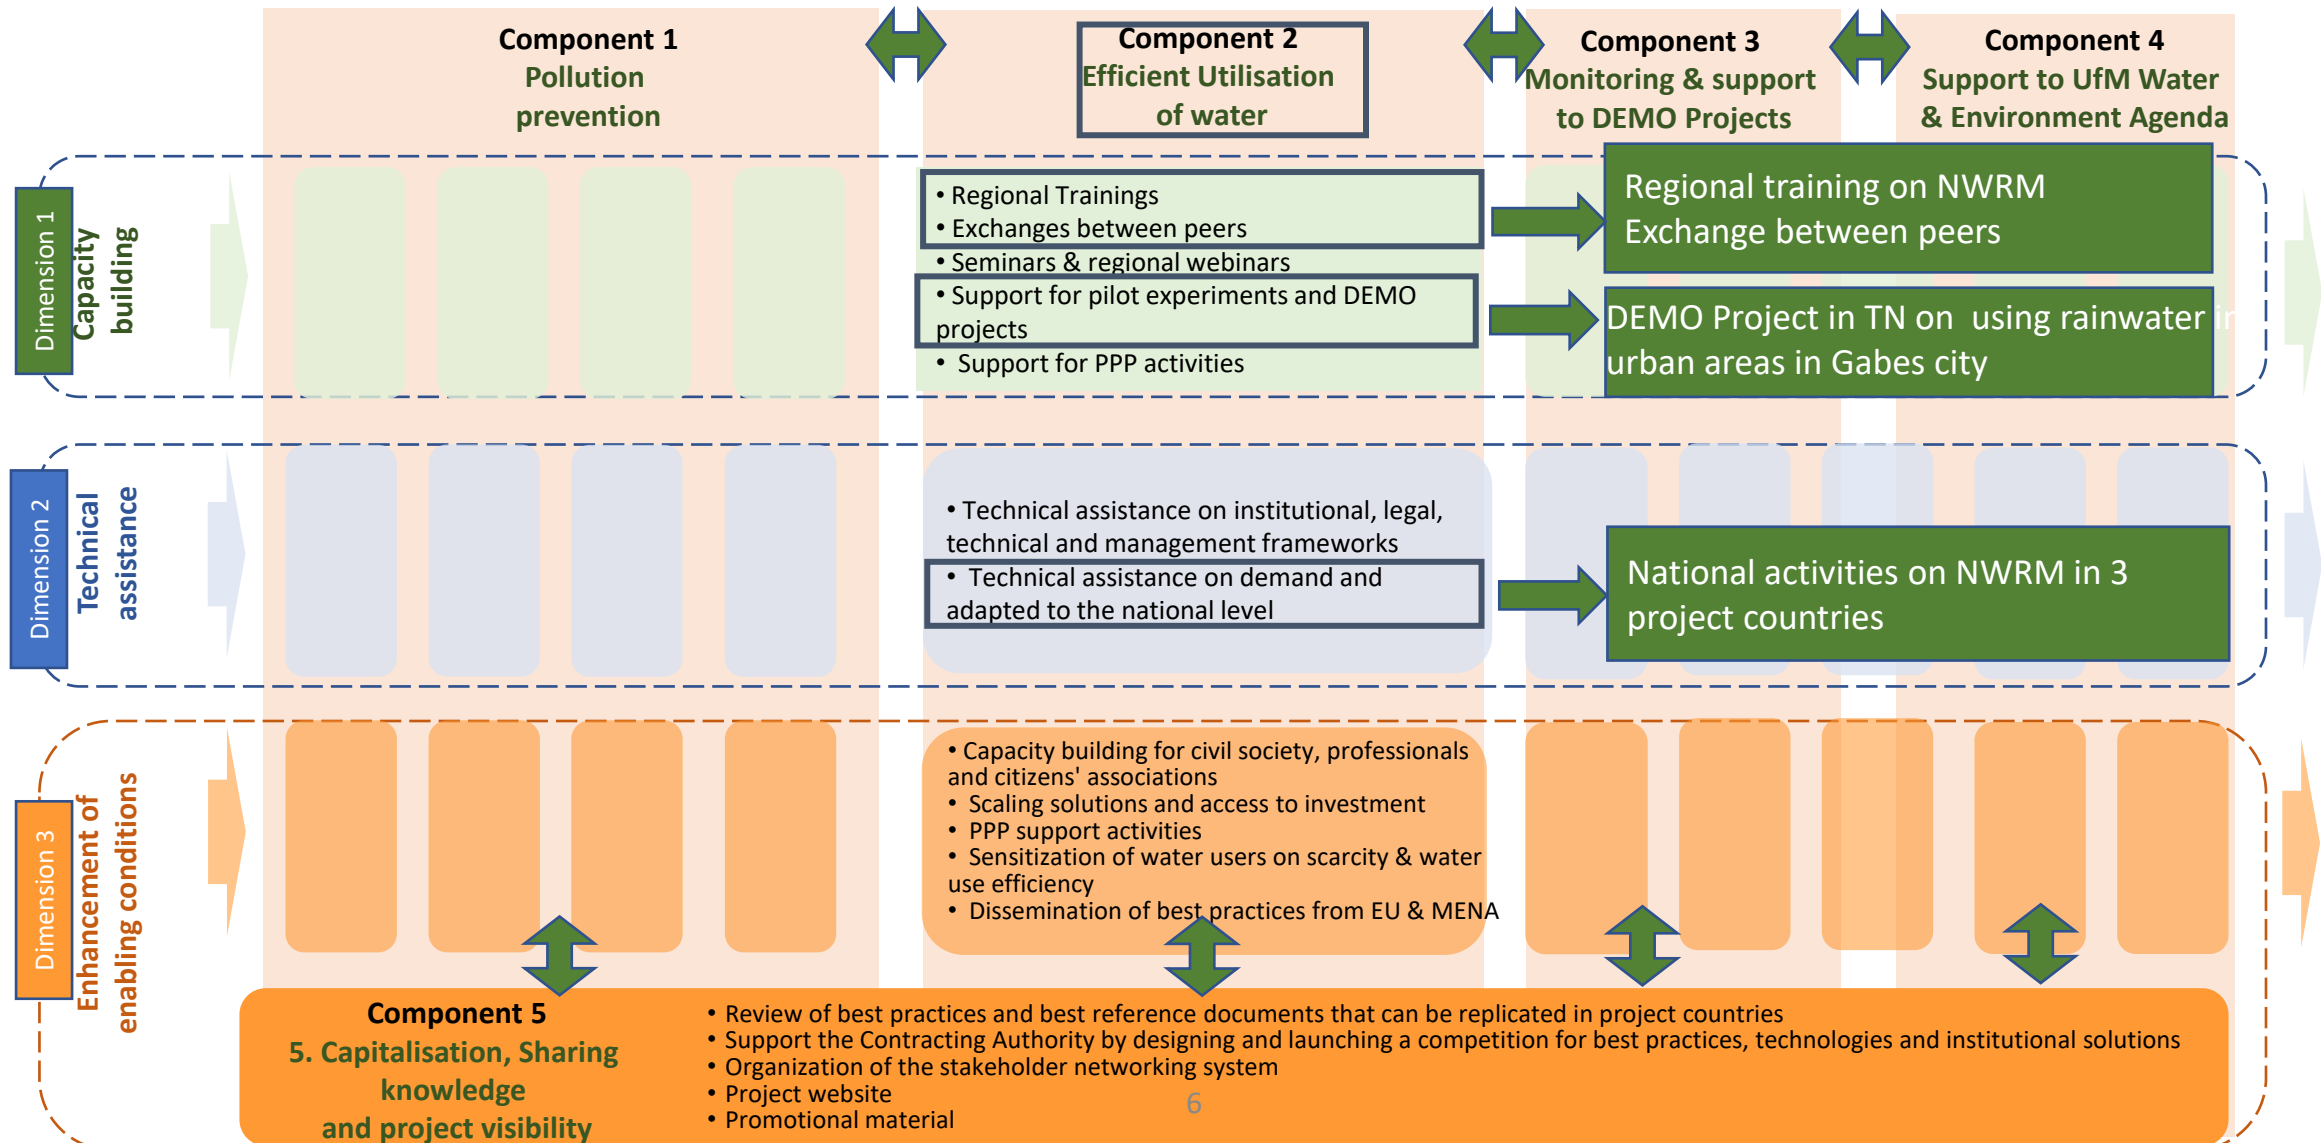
Component 1
Pollution prevention

Component 2
Efficient Utilisation of water

Component 3
Monitoring & support to DEMO Projects

Component 4
Support to UfM Water & Environment Agenda

Dimension 1
Capacity building

• Regional Trainings
• Exchanges between peers
• Seminars & regional webinars
• Support for pilot experiments and DEMO projects
• Support for PPP activities

Regional training on NWRM
Exchange between peers

DEMO Project in TN on using rainwater in urban areas in Gabes city

Dimension 2
Technical assistance

• Technical assistance on institutional, legal, technical and management frameworks
• Technical assistance on demand and adapted to the national level

National activities on NWRM in 3 project countries

Dimension 3
Enhancement of enabling conditions

• Capacity building for civil society, professionals and citizens' associations
• Scaling solutions and access to investment
• PPP support activities
• Sensitization of water users on scarcity & water use efficiency
• Dissemination of best practices from EU & MENA

Component 5
5. Capitalisation, Sharing knowledge and project visibility

• Review of best practices and best reference documents that can be replicated in project countries
• Support the Contracting Authority by designing and launching a competition for best practices, technologies and institutional solutions
• Organization of the stakeholder networking system
• Project website
• Promotional material

6